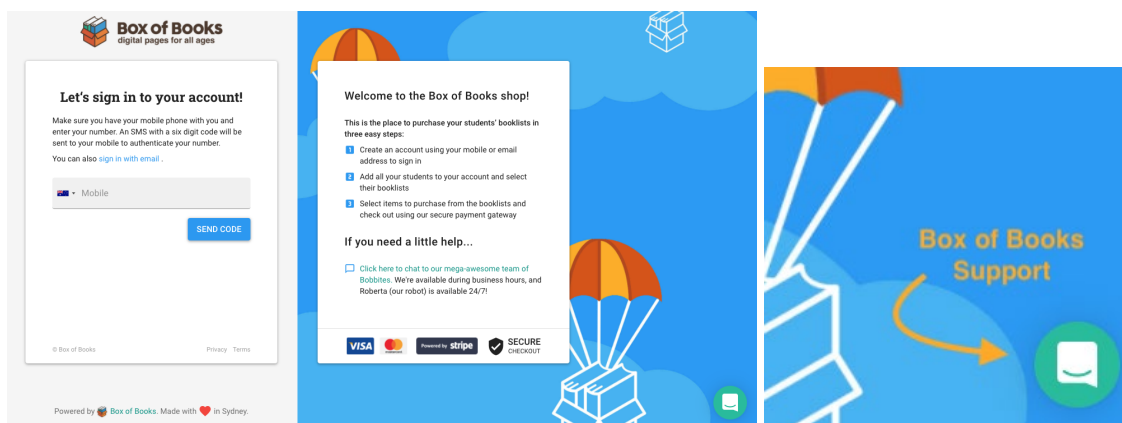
Box of Books
digital pages for all ages

Let's sign in to your account!

Make sure you have your mobile phone with you and enter your number. An SMS with a six digit code will be sent to your mobile to authenticate your number.

You can also sign in with email .

Mobile

SEND CODE

© Box of Books

Privacy Terms

Powered by Box of Books. Made with in Sydney.

Welcome to the Box of Books shop!

This is the place to purchase your students' booklists in three easy steps:

1 Create an account using your mobile or email address to sign in

2 Add all your students to your account and select their booklists

3 Select items to purchase from the booklists and check out using our secure payment gateway

If you need a little help...

Click here to chat to our mega-awesome team of Bobbites. We're available during business hours, and Roberta (our robot) is available 24/7!

VISA

Powered by stripe

SECURE CHECKOUT

Box of Books Support